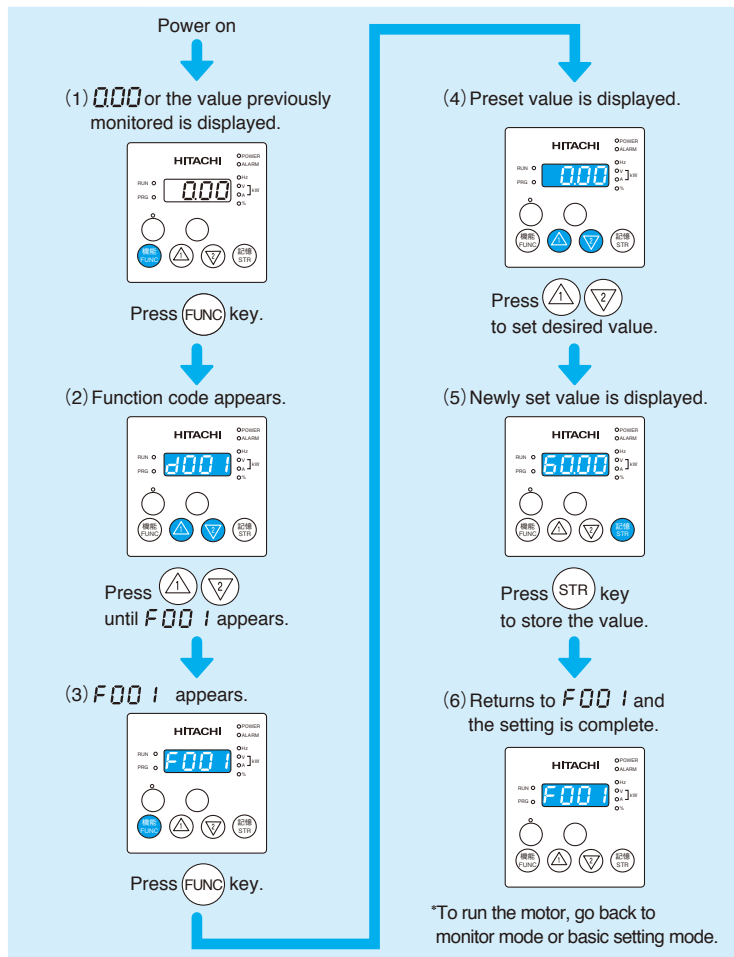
Power on

(1) 0.00 or the value previously monitored is displayed.

HITACHI POWER ALARM RUN PRG 0.00 Hz V A kW % 機能 FUNC 1 2 記憶 STR

Press FUNC key.

(2) Function code appears.

HITACHI POWER ALARM RUN PRG d001 Hz V A kW % 機能 FUNC 1 2 記憶 STR

Press 1 2 until F001 appears.

(3) F001 appears.

HITACHI POWER ALARM RUN PRG F001 Hz V A kW % 機能 FUNC 1 2 記憶 STR

Press FUNC key.

(4) Preset value is displayed.

HITACHI POWER ALARM RUN PRG 0.00 Hz V A kW % 機能 FUNC 1 2 記憶 STR

Press 1 2 to set desired value.

(5) Newly set value is displayed.

HITACHI POWER ALARM RUN PRG 60.00 Hz V A kW % 機能 FUNC 1 2 記憶 STR

Press STR key to store the value.

(6) Returns to F001 and the setting is complete.

HITACHI POWER ALARM RUN PRG F001 Hz V A kW % 機能 FUNC 1 2 記憶 STR

*To run the motor, go back to monitor mode or basic setting mode.